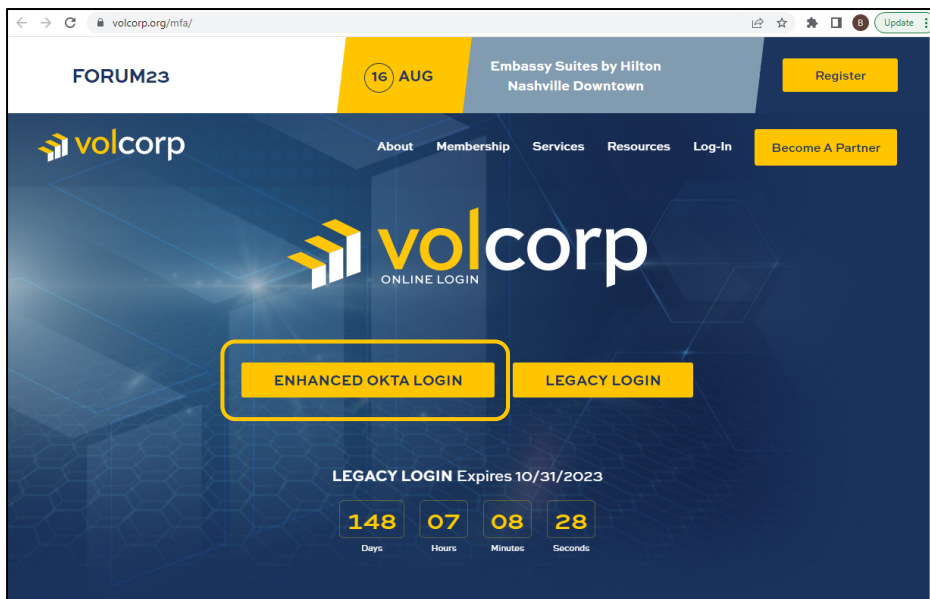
volcorp.org/mfa/

B Update

FORUM23

16 AUG

Embassy Suites by Hilton Nashville Downtown

Register

volcorp

About Membership Services Resources Log-In

Become A Partner

volcorp
ONLINE LOGIN

ENHANCED OKTA LOGIN

LEGACY LOGIN

LEGACY LOGIN Expires 10/31/2023

| 148 | 07 | 08 | 28 |
|---|---|---|---|
| Days | Hours | Minutes | Seconds |